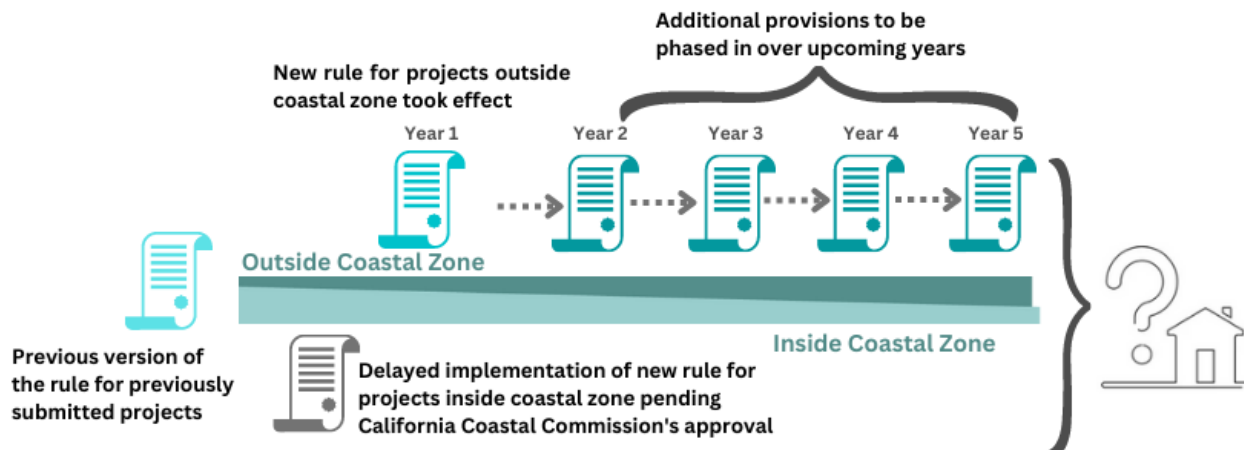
Additional provisions to be phased in over upcoming years

New rule for projects outside coastal zone took effect

Year 1

Year 2

Year 3

Year 4

Year 5

Outside Coastal Zone

Inside Coastal Zone

Previous version of the rule for previously submitted projects

Delayed implementation of new rule for projects inside coastal zone pending California Coastal Commission's approval